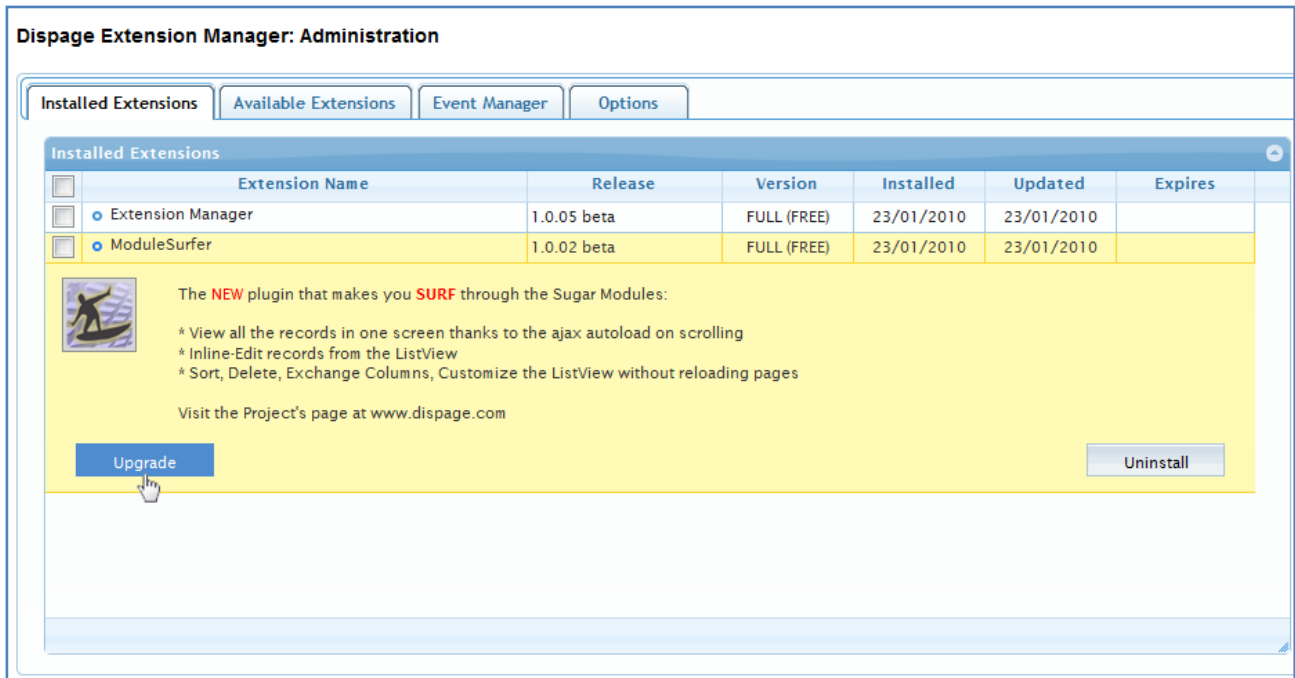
Dispage Extension Manager: Administration

Installed Extensions | Available Extensions | Event Manager | Options

Installed Extensions

| | Extension Name | Release | Version | Installed | Updated | Expires |
|---|---|---|---|---|---|---|
| | Extension Manager | 1.0.05 beta | FULL (FREE) | 23/01/2010 | 23/01/2010 | |
| | ModuleSurfer | 1.0.02 beta | FULL (FREE) | 23/01/2010 | 23/01/2010 | |

The NEW plugin that makes you SURF through the Sugar Modules:

* View all the records in one screen thanks to the ajax autoload on scrolling
* Inline-Edit records from the ListView
* Sort, Delete, Exchange Columns, Customize the ListView without reloading pages

Visit the Project's page at www.dispage.com

Upgrade

Uninstall